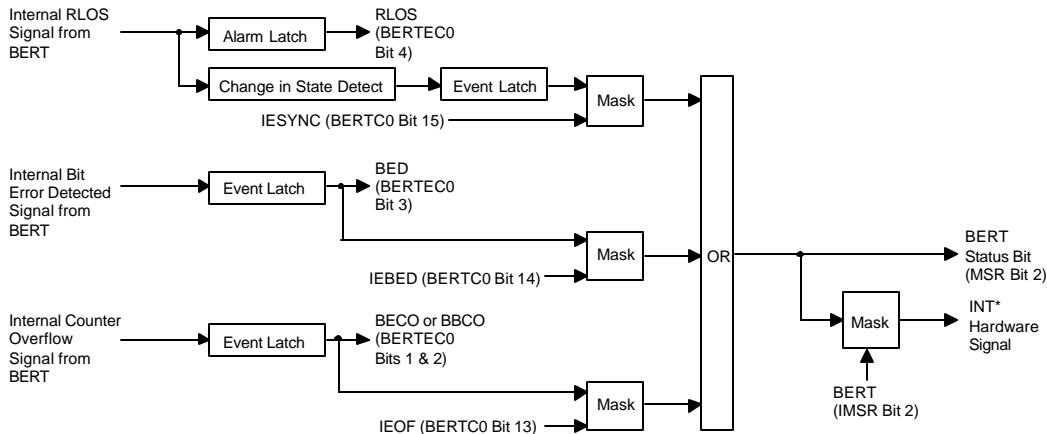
Internal RLOS Signal from BERT

Alarm Latch

RLOS (BERTEC0 Bit 4)

Change in State Detect

Event Latch

Mask

IESYNC (BERTC0 Bit 15)

Internal Bit Error Detected Signal from BERT

Event Latch

BED (BERTEC0 Bit 3)

Mask

IEBED (BERTC0 Bit 14)

OR

BERT Status Bit (MSR Bit 2)

Internal Counter Overflow Signal from BERT

Event Latch

BECO or BBCO (BERTEC0 Bits 1 & 2)

Mask

INT* Hardware Signal

Mask

IEOF (BERTC0 Bit 13)

BERT (IMSR Bit 2)